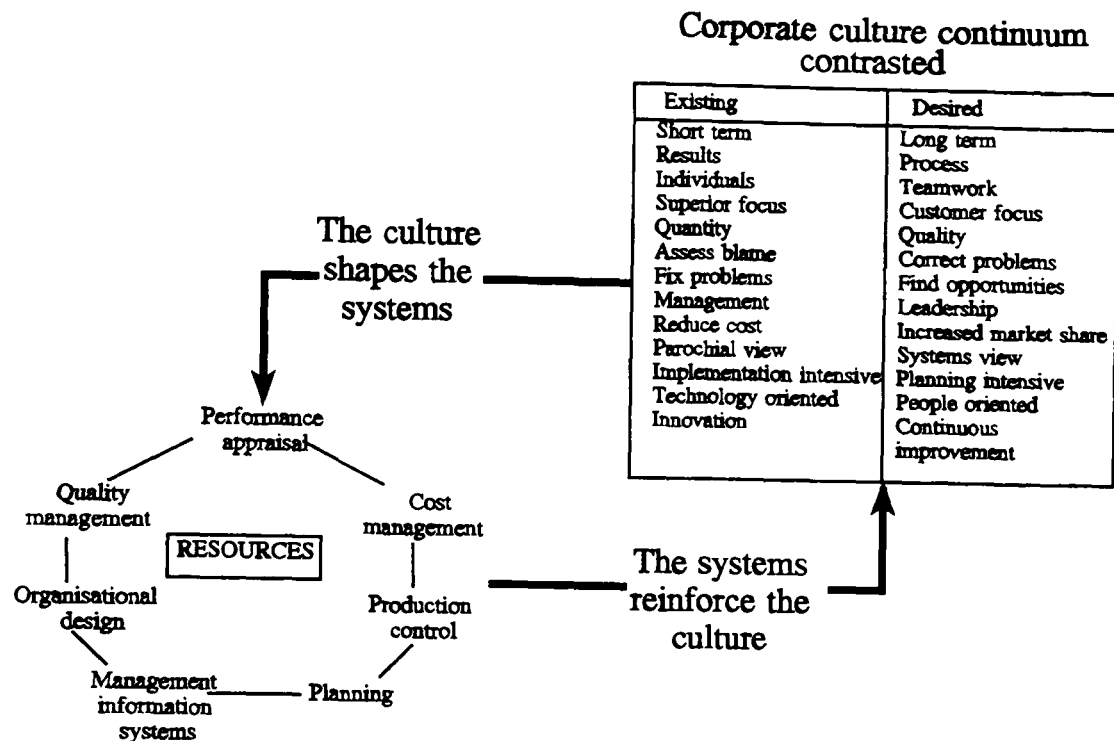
Corporate culture continuum contrasted

| Existing | Desired |
|---|---|
| Short term | Long term |
| Results | Process |
| Individuals | Teamwork |
| Superior focus | Customer focus |
| Quantity | Quality |
| Assess blame | Correct problems |
| Fix problems | Find opportunities |
| Management | Leadership |
| Reduce cost | Increased market share |
| Parochial view | Systems view |
| Implementation intensive | Planning intensive |
| Technology oriented | People oriented |
| Innovation | Continuous improvement |

The culture shapes the systems

Performance appraisal

Cost management

Production control

Planning

Management information systems

Organisational design

Quality management

RESOURCES

The systems reinforce the culture